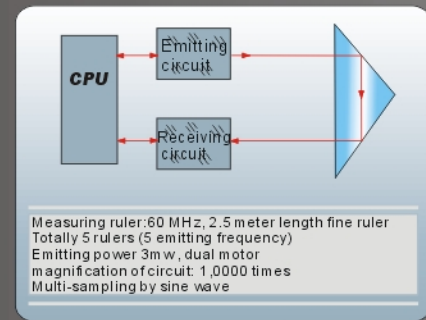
CPU

Emitting circuit

Receiving circuit

Measuring ruler:60 MHz, 2.5 meter length fine ruler
Totally 5 rulers (5 emitting frequency)
Emitting power 3mw, dual motor
magnification of circuit: 1,0000 times
Multi-sampling by sine wave